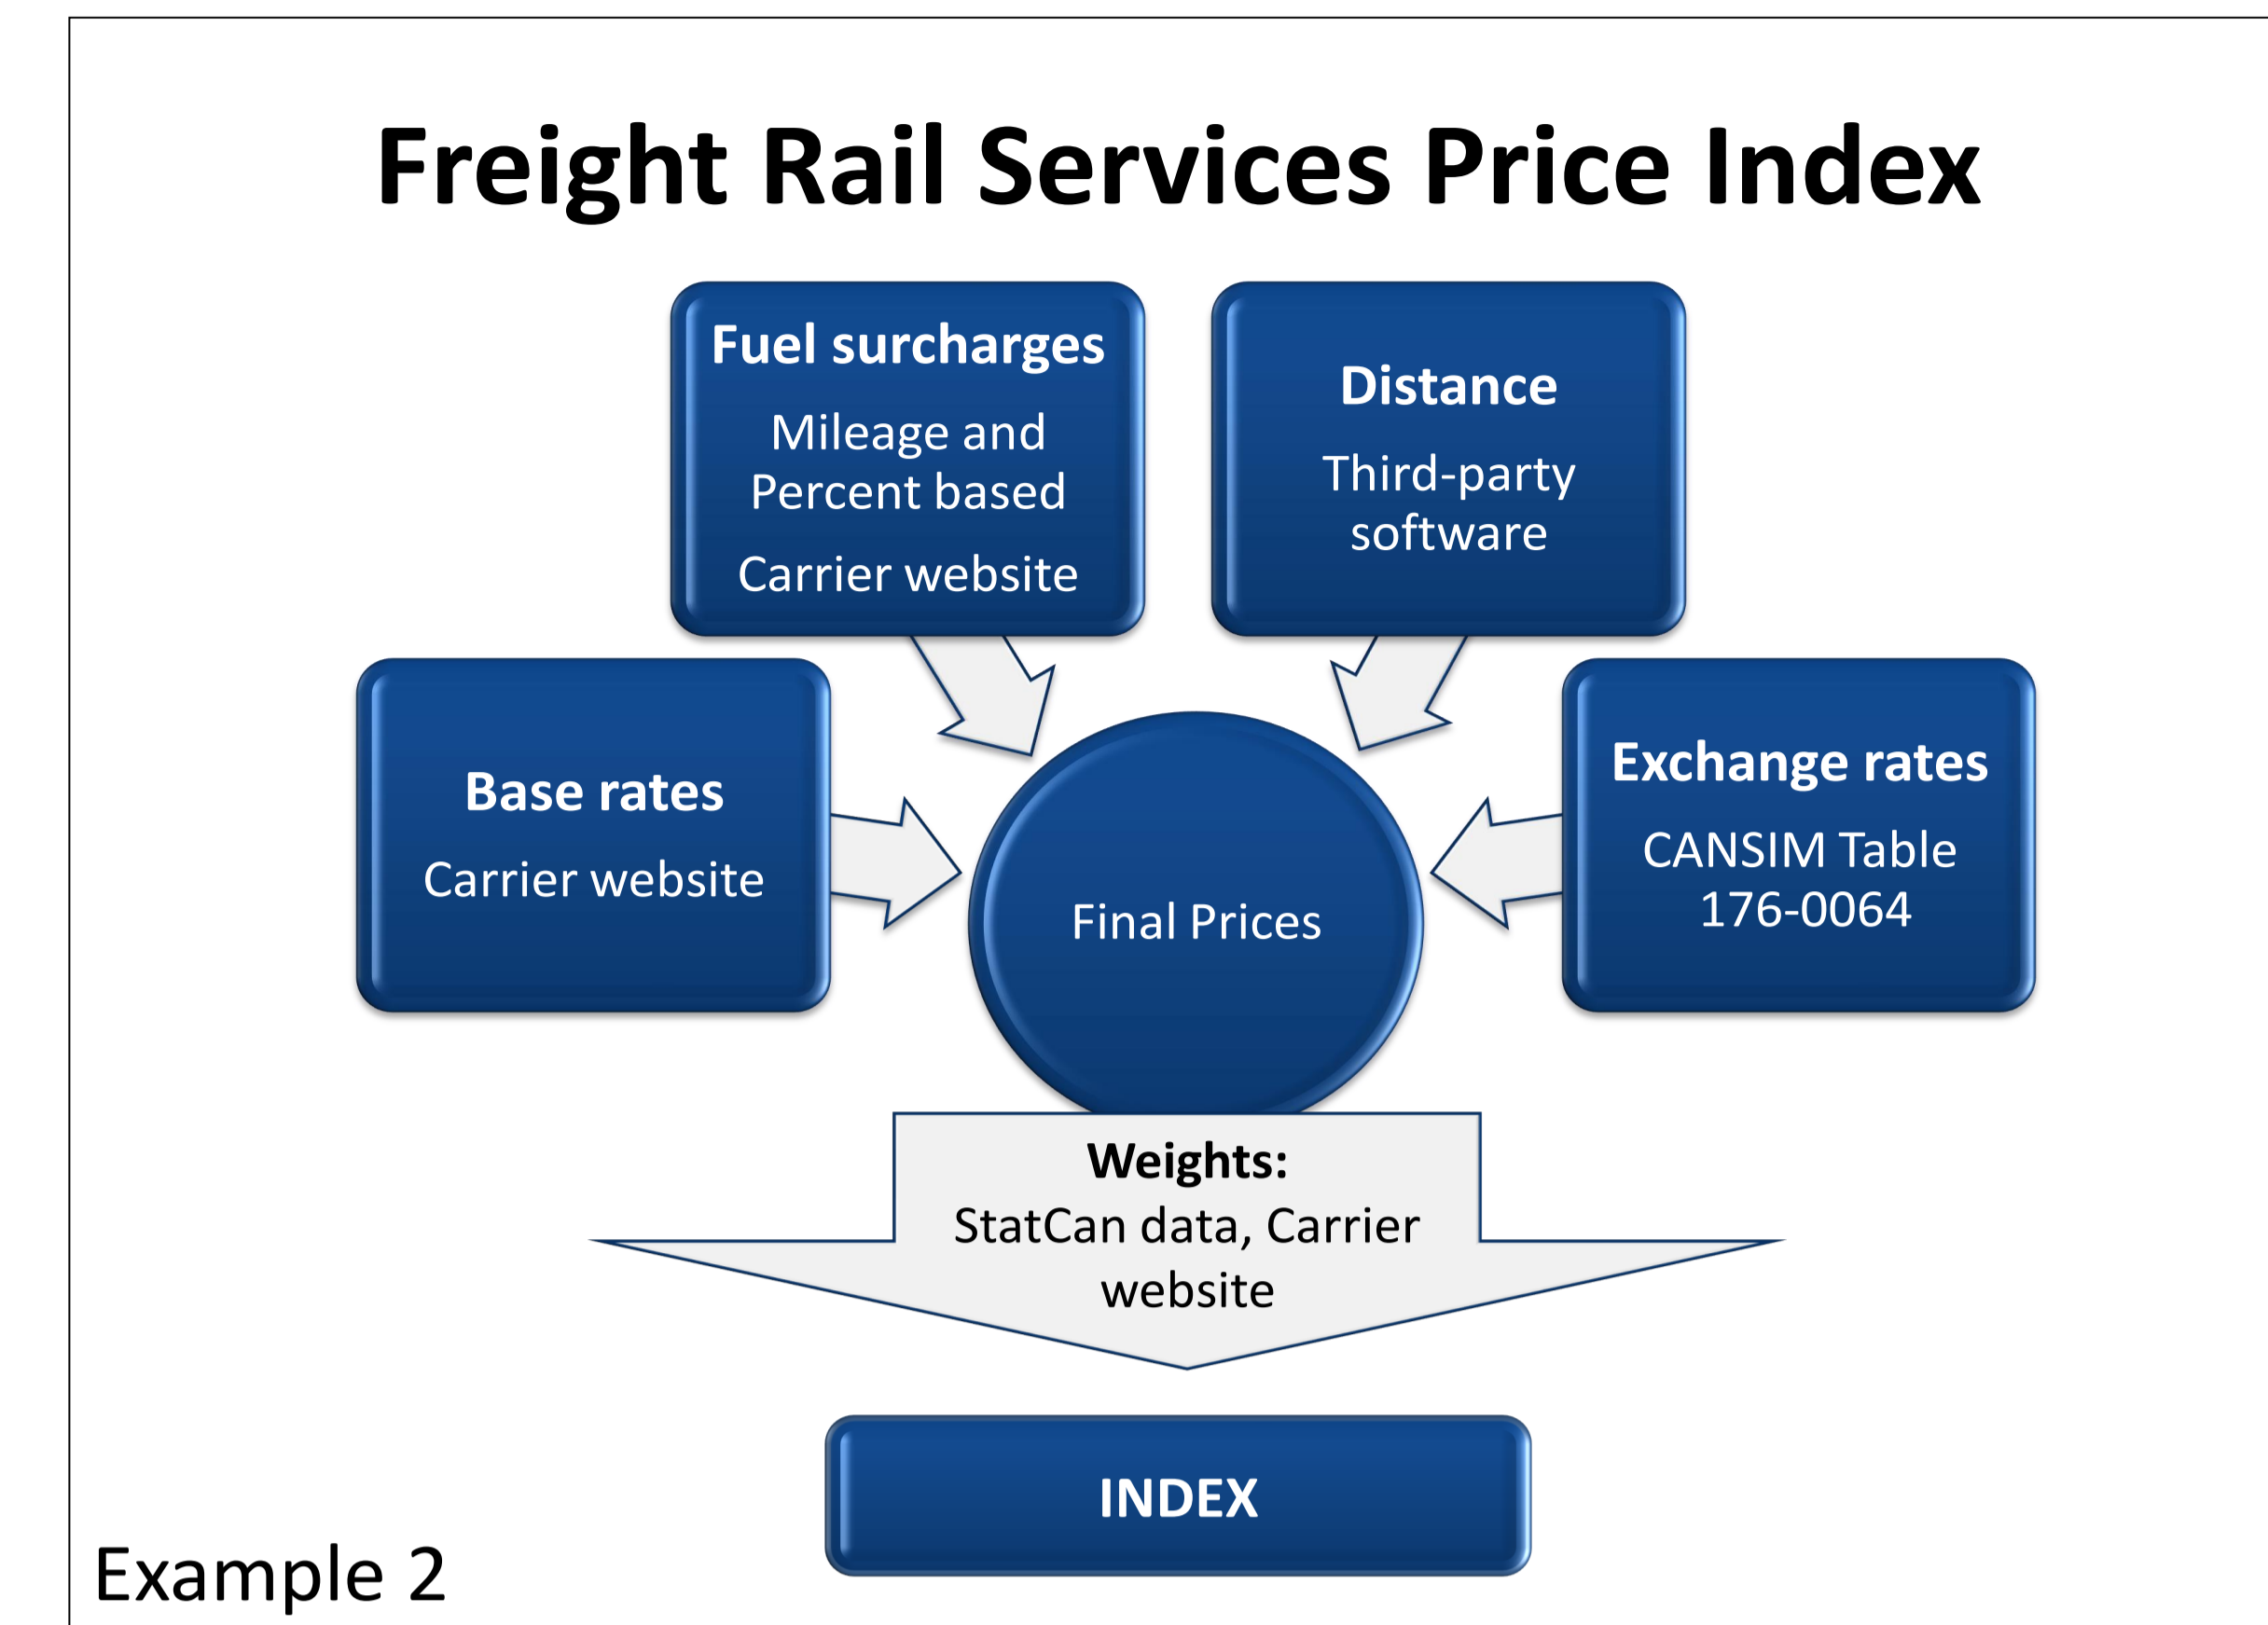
Freight Rail Services Price Index

Fuel surcharges

Mileage and Percent based

Carrier website

Distance

Third-party software

Base rates

Carrier website

Final Prices

Exchange rates

CANSIM Table 176-0064

Weights:
StatCan data, Carrier website

INDEX

Example 2